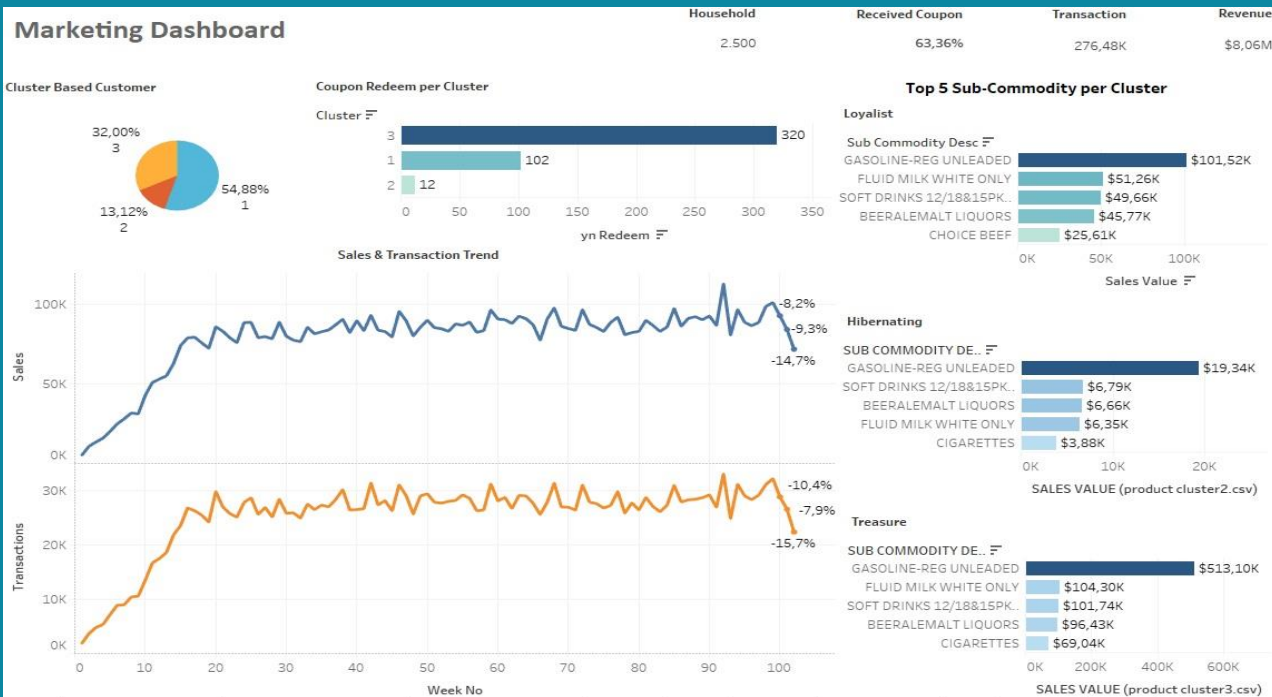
Marketing Dashboard

| Household | Received Coupon | Transaction | Revenue |
|---|---|---|---|
| 2.500 | 63,36% | 276,48K | $8,06M |

Cluster Based Customer

32,00%
3
54,88%
1
13,12%
2

Coupon Redeem per Cluster

Cluster

| Cluster | yn Redeem |
|---|---|
| 3 | 320 |
| 1 | 102 |
| 2 | 12 |

0 50 100 150 200 250 300 350
yn Redeem

Top 5 Sub-Commodity per Cluster

Loyalist

| Sub Commodity Desc | Sales Value |
|---|---|
| GASOLINE-REG UNLEADED | $101,52K |
| FLUID MILK WHITE ONLY | $51,26K |
| SOFT DRINKS 12/18&15PK.. | $49,66K |
| BEERALEMALT LIQUORS | $45,77K |
| CHOICE BEEF | $25,61K |

0K 50K 100K
Sales Value

Hibernating

| SUB COMMODITY DE.. | SALES VALUE (product cluster2.csv) |
|---|---|
| GASOLINE-REG UNLEADED | $19,34K |
| SOFT DRINKS 12/18&15PK.. | $6,79K |
| BEERALEMALT LIQUORS | $6,66K |
| FLUID MILK WHITE ONLY | $6,35K |
| CIGARETTES | $3,88K |

0K 10K 20K
SALES VALUE (product cluster2.csv)

Treasure

| SUB COMMODITY DE.. | SALES VALUE (product cluster3.csv) |
|---|---|
| GASOLINE-REG UNLEADED | $513,10K |
| FLUID MILK WHITE ONLY | $104,30K |
| SOFT DRINKS 12/18&15PK.. | $101,74K |
| BEERALEMALT LIQUORS | $96,43K |
| CIGARETTES | $69,04K |

0K 200K 400K 600K
SALES VALUE (product cluster3.csv)

Sales & Transaction Trend

Sales
100K
50K
0K
-8,2%
-9,3%
-14,7%

Transactions
30K
20K
10K
0K
-10,4%
-7,9%
-15,7%

0 10 20 30 40 50 60 70 80 90 100
Week No